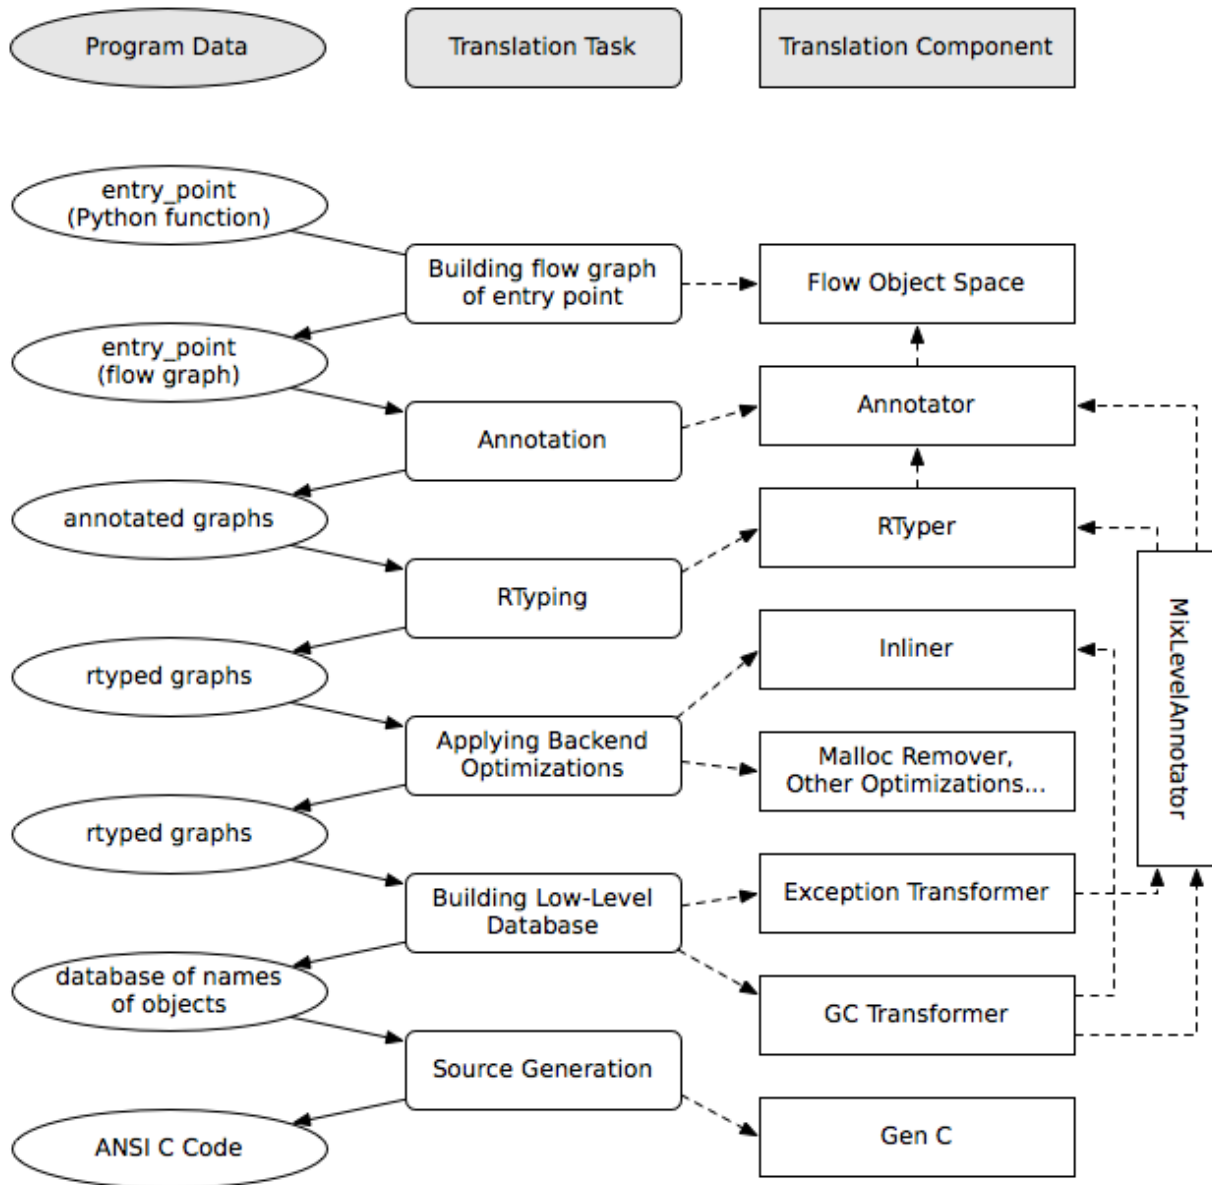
Program Data

Translation Task

Translation Component

entry_point (Python function)

Building flow graph of entry point

Flow Object Space

entry_point (flow graph)

Annotation

Annotator

annotated graphs

RTyping

RTyper

rtyped graphs

Inliner

Applying Backend Optimizations

Malloc Remover, Other Optimizations...

MixLevelAnnotator

rtyped graphs

Building Low-Level Database

Exception Transformer

database of names of objects

GC Transformer

Source Generation

ANSI C Code

Gen C